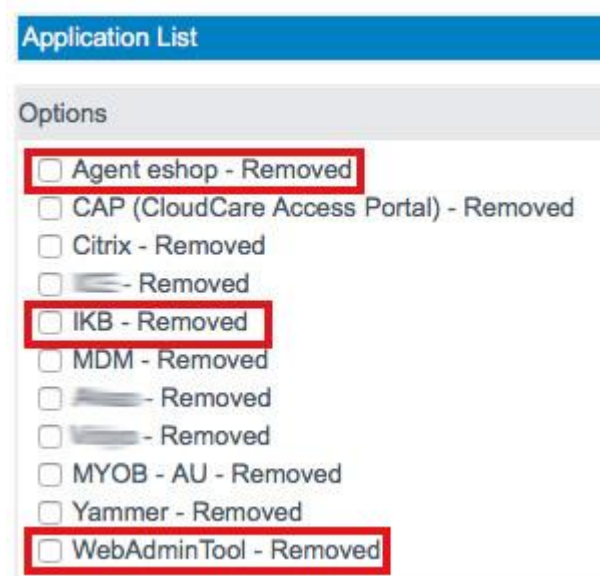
Application List

Options

Agent eshop - Removed
CAP (CloudCare Access Portal) - Removed
Citrix - Removed
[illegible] - Removed
IKB - Removed
MDM - Removed
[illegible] - Removed
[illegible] - Removed
MYOB - AU - Removed
Yammer - Removed
WebAdminTool - Removed